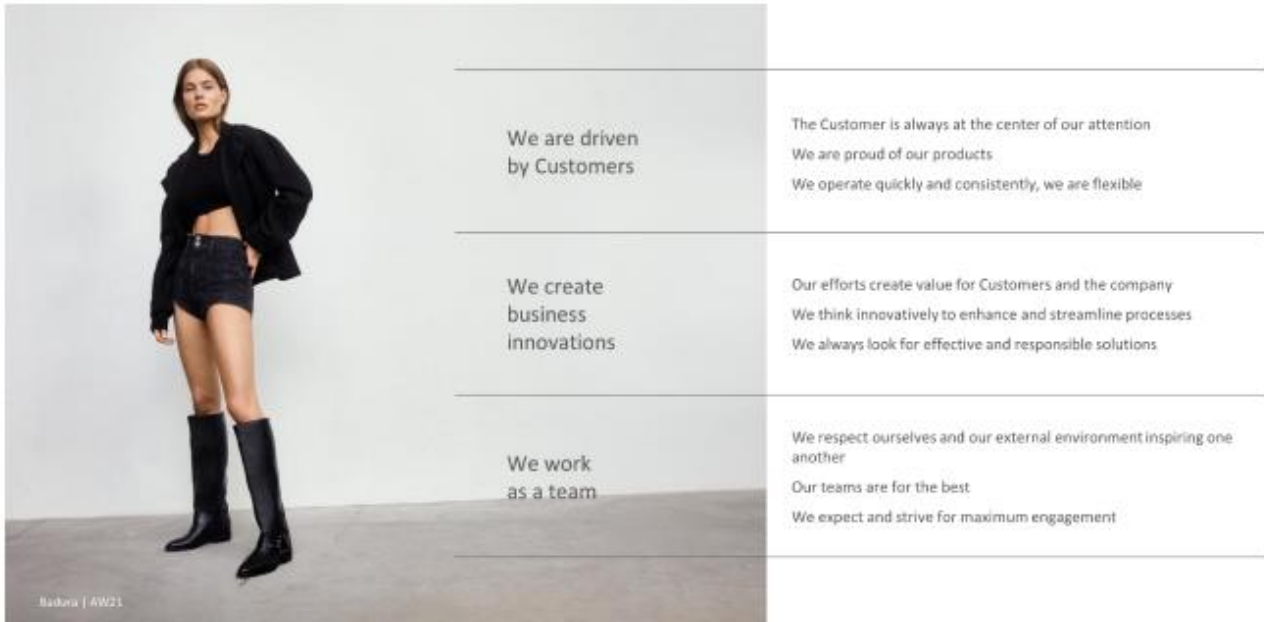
We are driven by Customers

The Customer is always at the center of our attention

We are proud of our products

We operate quickly and consistently, we are flexible

We create business innovations

Our efforts create value for Customers and the company

We think innovatively to enhance and streamline processes

We always look for effective and responsible solutions

We work as a team

We respect ourselves and our external environment inspiring one another

Our teams are for the best

We expect and strive for maximum engagement

Badura | AW21